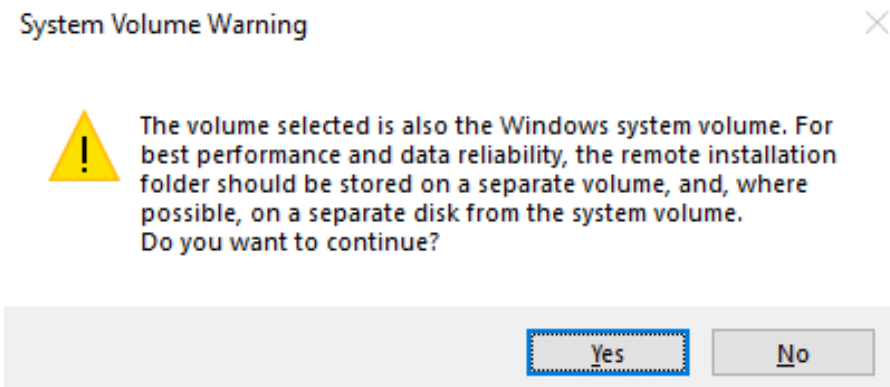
System Volume Warning

The volume selected is also the Windows system volume. For best performance and data reliability, the remote installation folder should be stored on a separate volume, and, where possible, on a separate disk from the system volume.
Do you want to continue?

Yes No